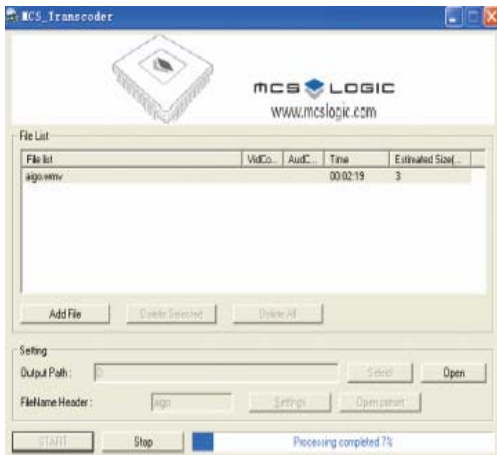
MCS_Transcoder

MCS LOGIC
www.mcslogic.com

File List

| File list | VidCo... | AudC... | Time | Estimated Size(... |
|---|---|---|---|---|
| aigo.wmv | | | 00:02:19 | 3 |

Add File
Delete Selected
Delete All

Setting
Output Path : D:\
Select
Open
FileName Header : aigo
Settings
Open preset

START
Stop
Processing completed 7%